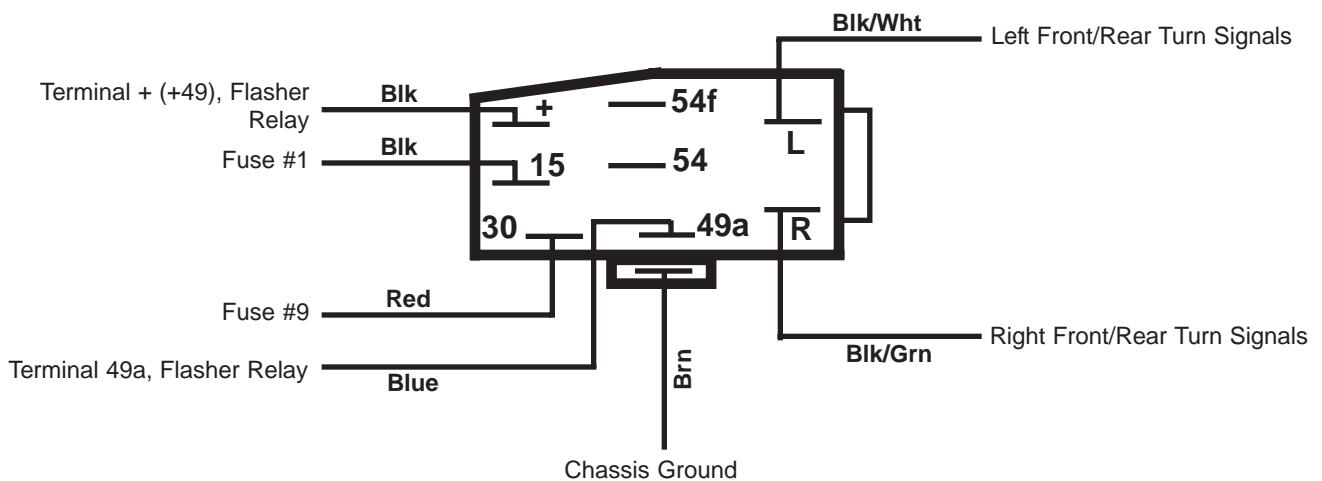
Blk/Wht
Left Front/Rear Turn Signals

Terminal + (+49), Flasher Relay
Blk
+
54f
L

Fuse #1
Blk
15
54

30
49a
R

Fuse #9
Red

Right Front/Rear Turn Signals
Blk/Grn

Terminal 49a, Flasher Relay
Blue

Brn

Chassis Ground